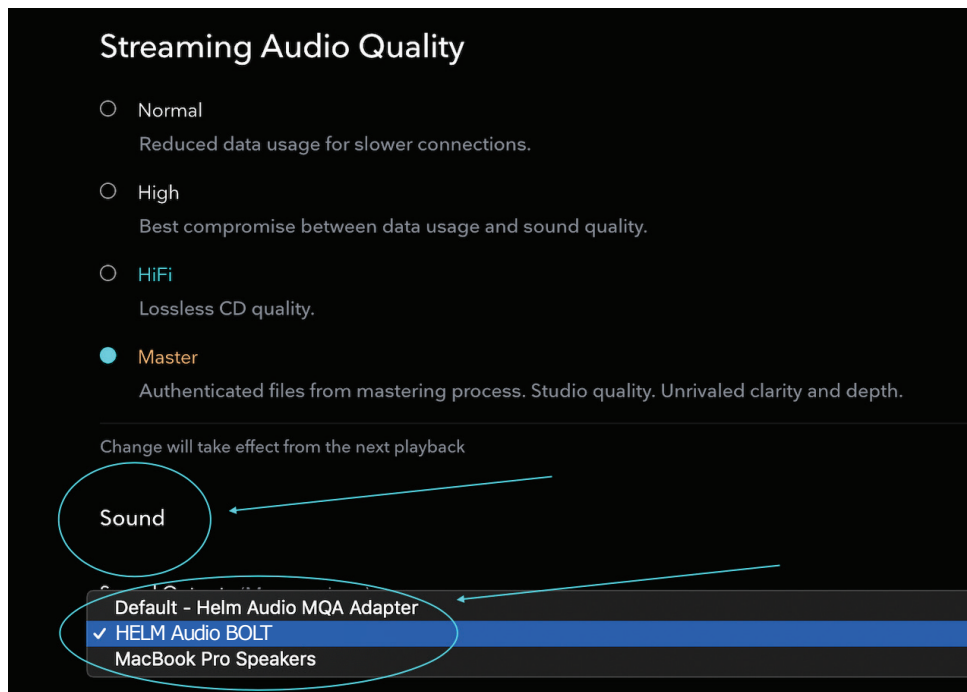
Streaming Audio Quality

Normal

Reduced data usage for slower connections.

High

Best compromise between data usage and sound quality.

HiFi

Lossless CD quality.

Master

Authenticated files from mastering process. Studio quality. Unrivaled clarity and depth.

Change will take effect from the next playback

Sound

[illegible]

Default - Helm Audio MQA Adapter

✓ HELM Audio BOLT

MacBook Pro Speakers